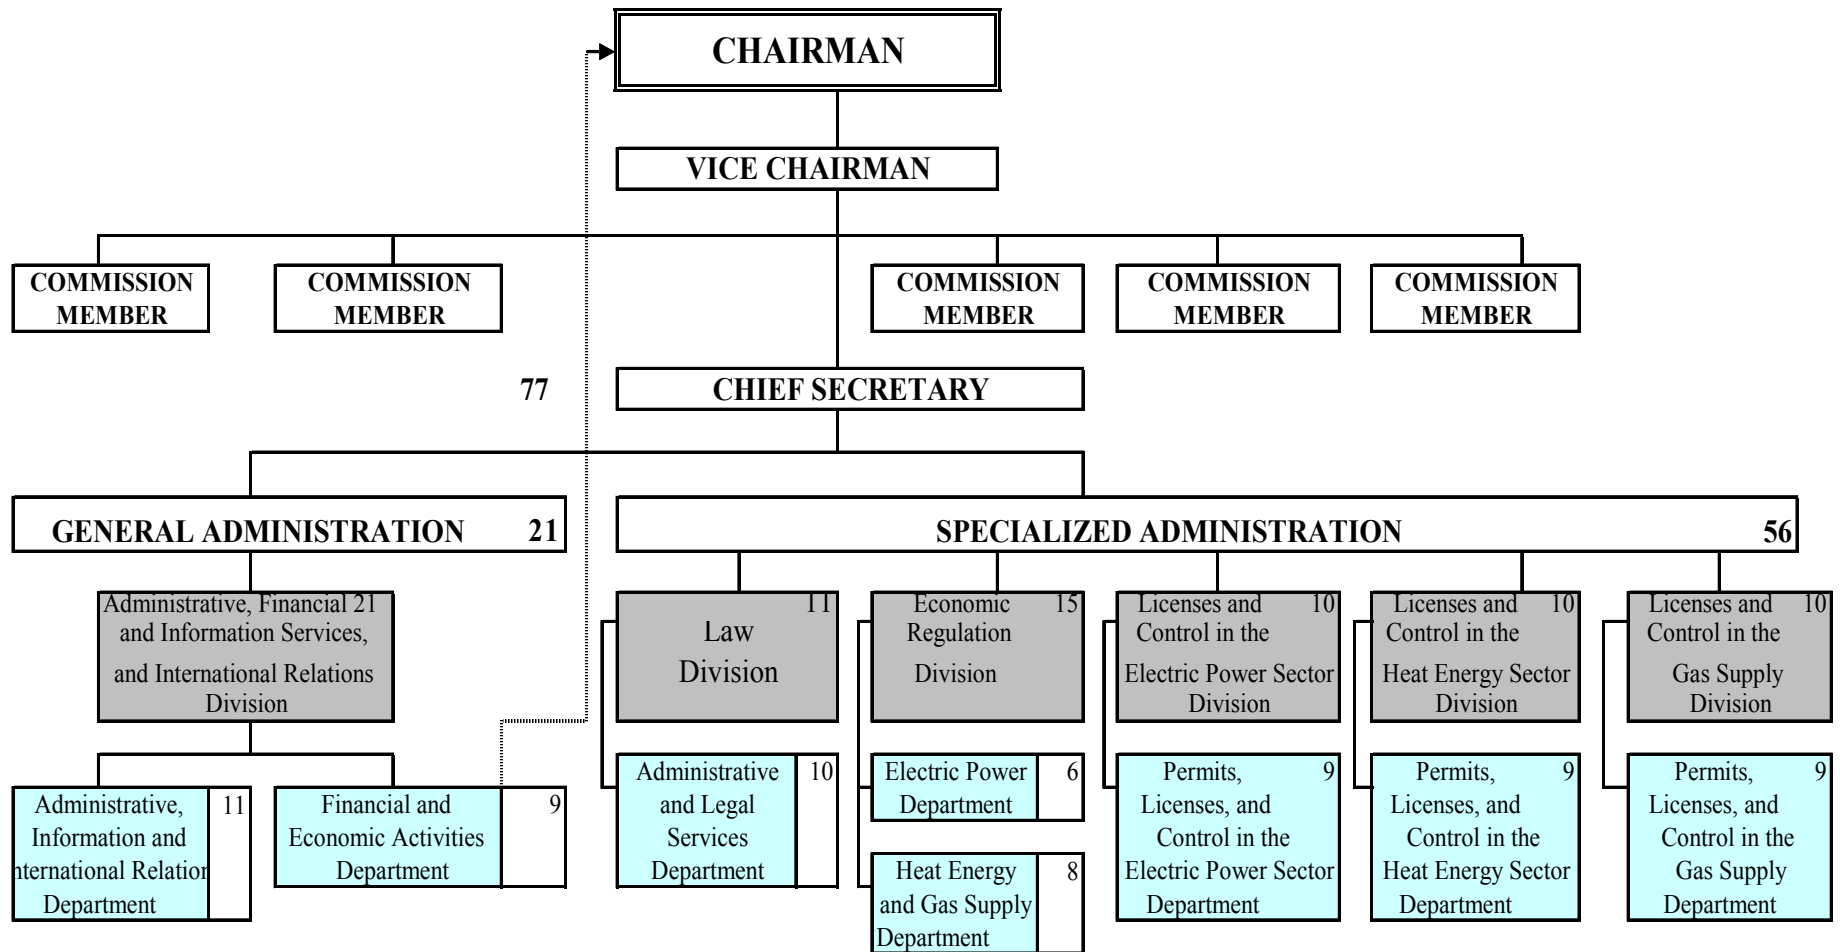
CHAIRMAN

VICE CHAIRMAN

COMMISSION MEMBER

COMMISSION MEMBER

COMMISSION MEMBER

COMMISSION MEMBER

COMMISSION MEMBER

77

CHIEF SECRETARY

GENERAL ADMINISTRATION 21

SPECIALIZED ADMINISTRATION 56

Administrative, Financial and Information Services, and International Relations Division 21

Law Division 11

Economic Regulation Division 15

Licenses and Control in the Electric Power Sector Division 10

Licenses and Control in the Heat Energy Sector Division 10

Licenses and Control in the Gas Supply Division 10

Administrative, Information and nternational Relation Department 11

Financial and Economic Activities Department 9

Administrative and Legal Services Department 10

Electric Power Department 6

Heat Energy and Gas Supply Department 8

Permits, Licenses, and Control in the Electric Power Sector Department 9

Permits, Licenses, and Control in the Heat Energy Sector Department 9

Permits, Licenses, and Control in the Gas Supply Department 9